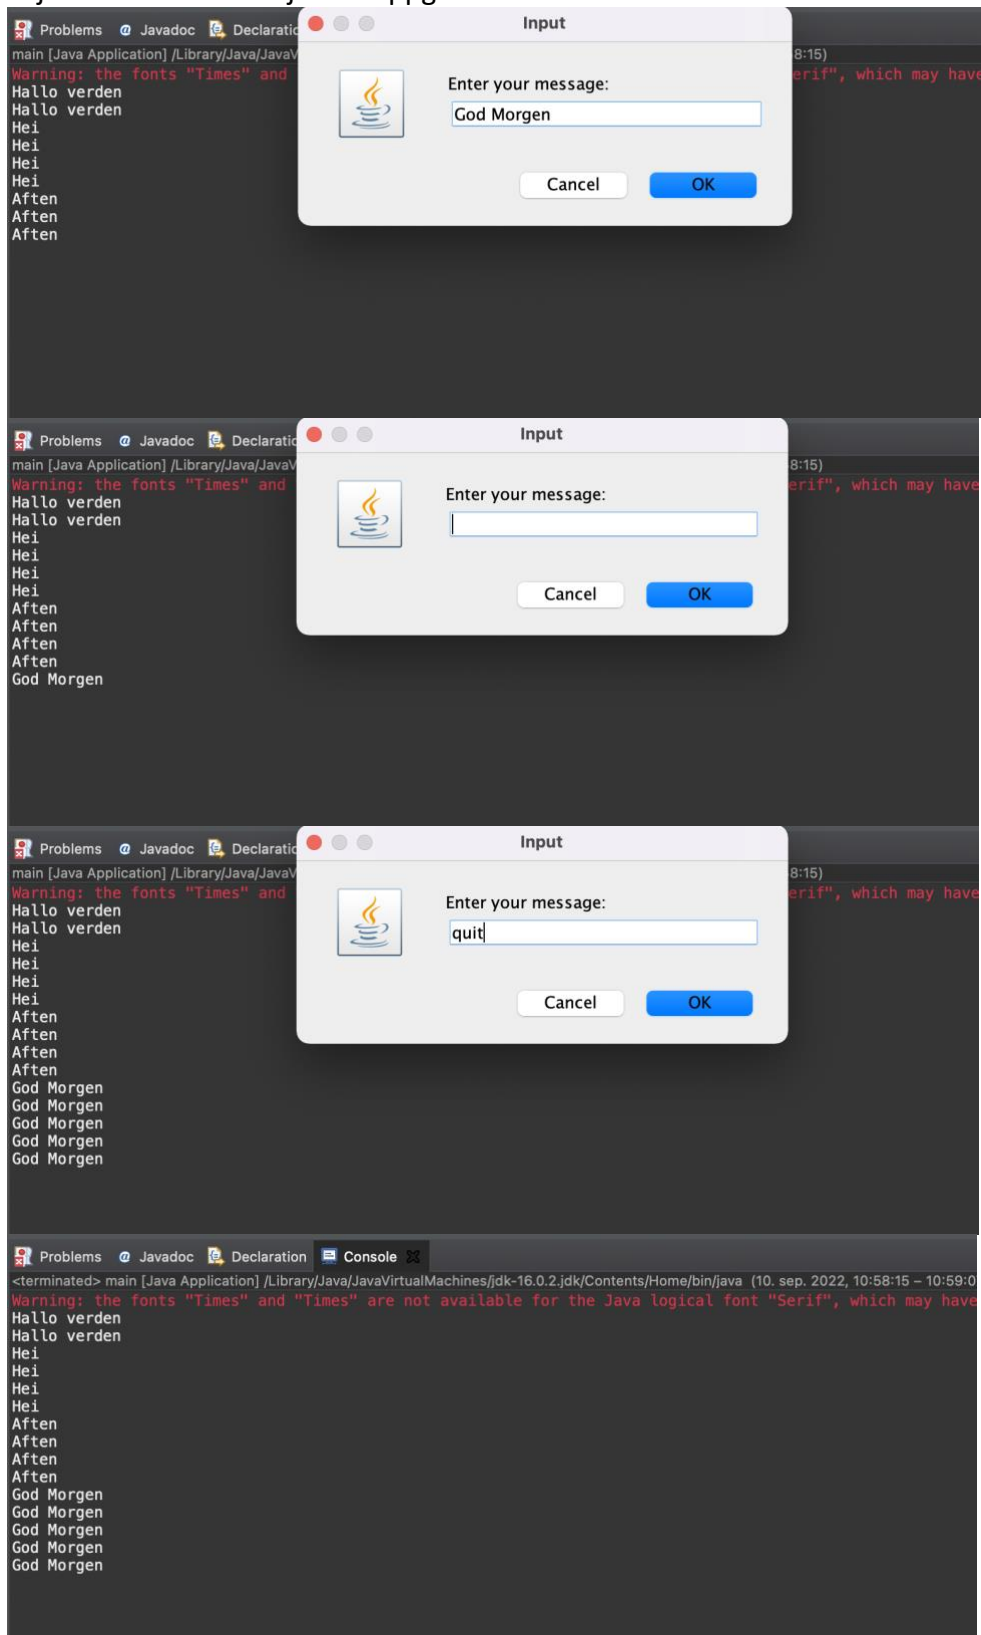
Problems Javadoc Declaratio

main [Java Application] /Library/Java/JavaV 8:15)

Warning: the fonts "Times" and erif", which may have

Hallo verden
Hallo verden
Hei
Hei
Hei
Hei
Aften
Aften
Aften

Input

Enter your message:

God Morgen

Cancel OK

Problems Javadoc Declaratio

main [Java Application] /Library/Java/JavaV 8:15)

Warning: the fonts "Times" and erif", which may have

Hallo verden
Hallo verden
Hei
Hei
Hei
Hei
Aften
Aften
Aften
Aften
God Morgen

Input

Enter your message:

Cancel OK

Problems Javadoc Declaratio

main [Java Application] /Library/Java/JavaV 8:15)

Warning: the fonts "Times" and erif", which may have

Hallo verden
Hallo verden
Hei
Hei
Hei
Hei
Aften
Aften
Aften
Aften
God Morgen
God Morgen
God Morgen
God Morgen
God Morgen

Input

Enter your message:

quit

Cancel OK

Problems Javadoc Declaration Console

<terminated> main [Java Application] /Library/Java/JavaVirtualMachines/jdk-16.0.2.jdk/Contents/Home/bin/java (10. sep. 2022, 10:58:15 – 10:59:0

Warning: the fonts "Times" and "Times" are not available for the Java logical font "Serif", which may have

Hallo verden
Hallo verden
Hei
Hei
Hei
Hei
Aften
Aften
Aften
Aften
God Morgen
God Morgen
God Morgen
God Morgen
God Morgen